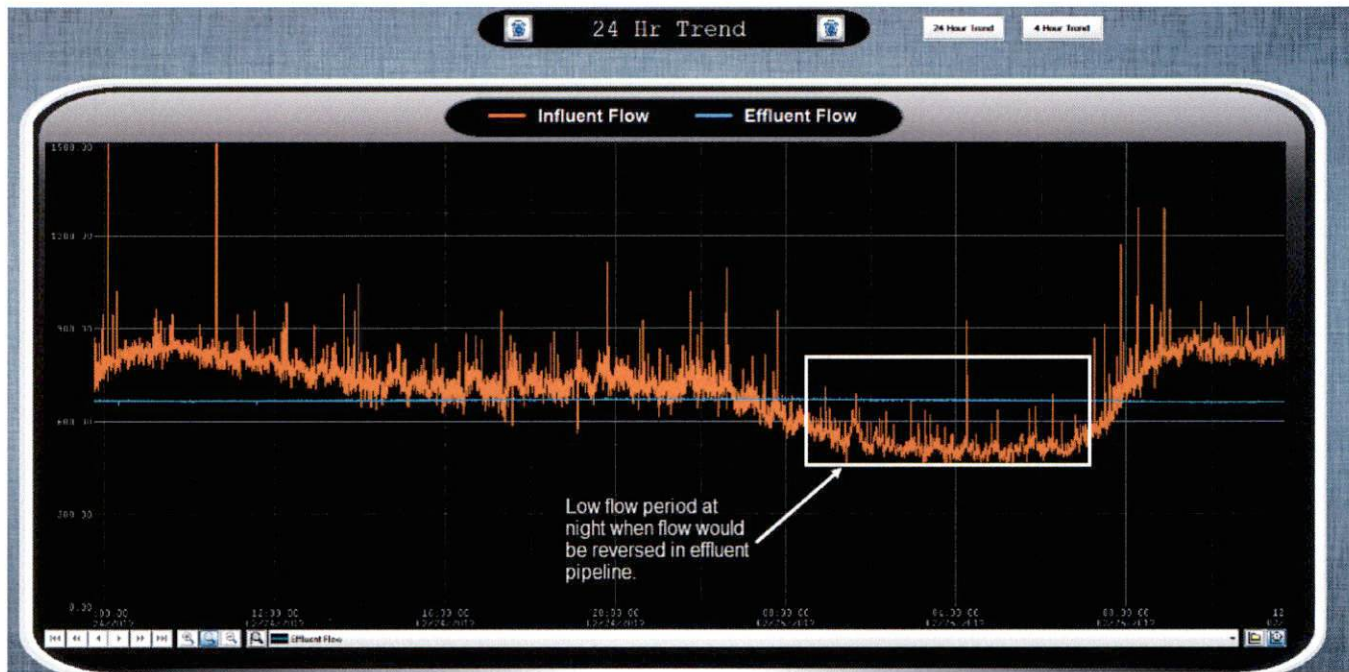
24 Hr Trend

24 Hour Trend

4 Hour Trend

Influent Flow

Effluent Flow

1500.00

1200.00

900.00

600.00

300.00

0.00

08:00:00
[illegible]

12:00:00
12/24/2012

16:00:00
12/24/2012

20:00:00
12/24/2012

00:00:00
12/25/2012

04:00:00
12/25/2012

08:00:00
12/25/2012

12
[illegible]

Low flow period at night when flow would be reversed in effluent pipeline.

Effluent Flow